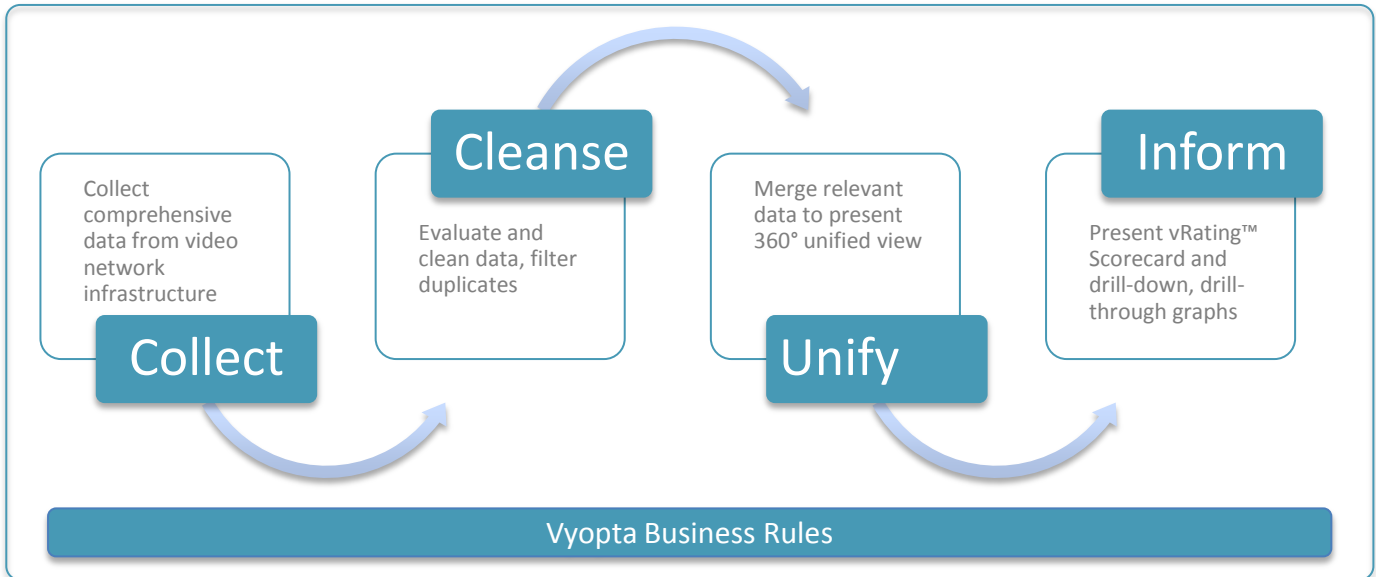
Collect comprehensive data from video network infrastructure

Collect

Cleanse

Evaluate and clean data, filter duplicates

Merge relevant data to present 360° unified view

Unify

Inform

Present vRating™ Scorecard and drill-down, drill-through graphs

Vyopta Business Rules